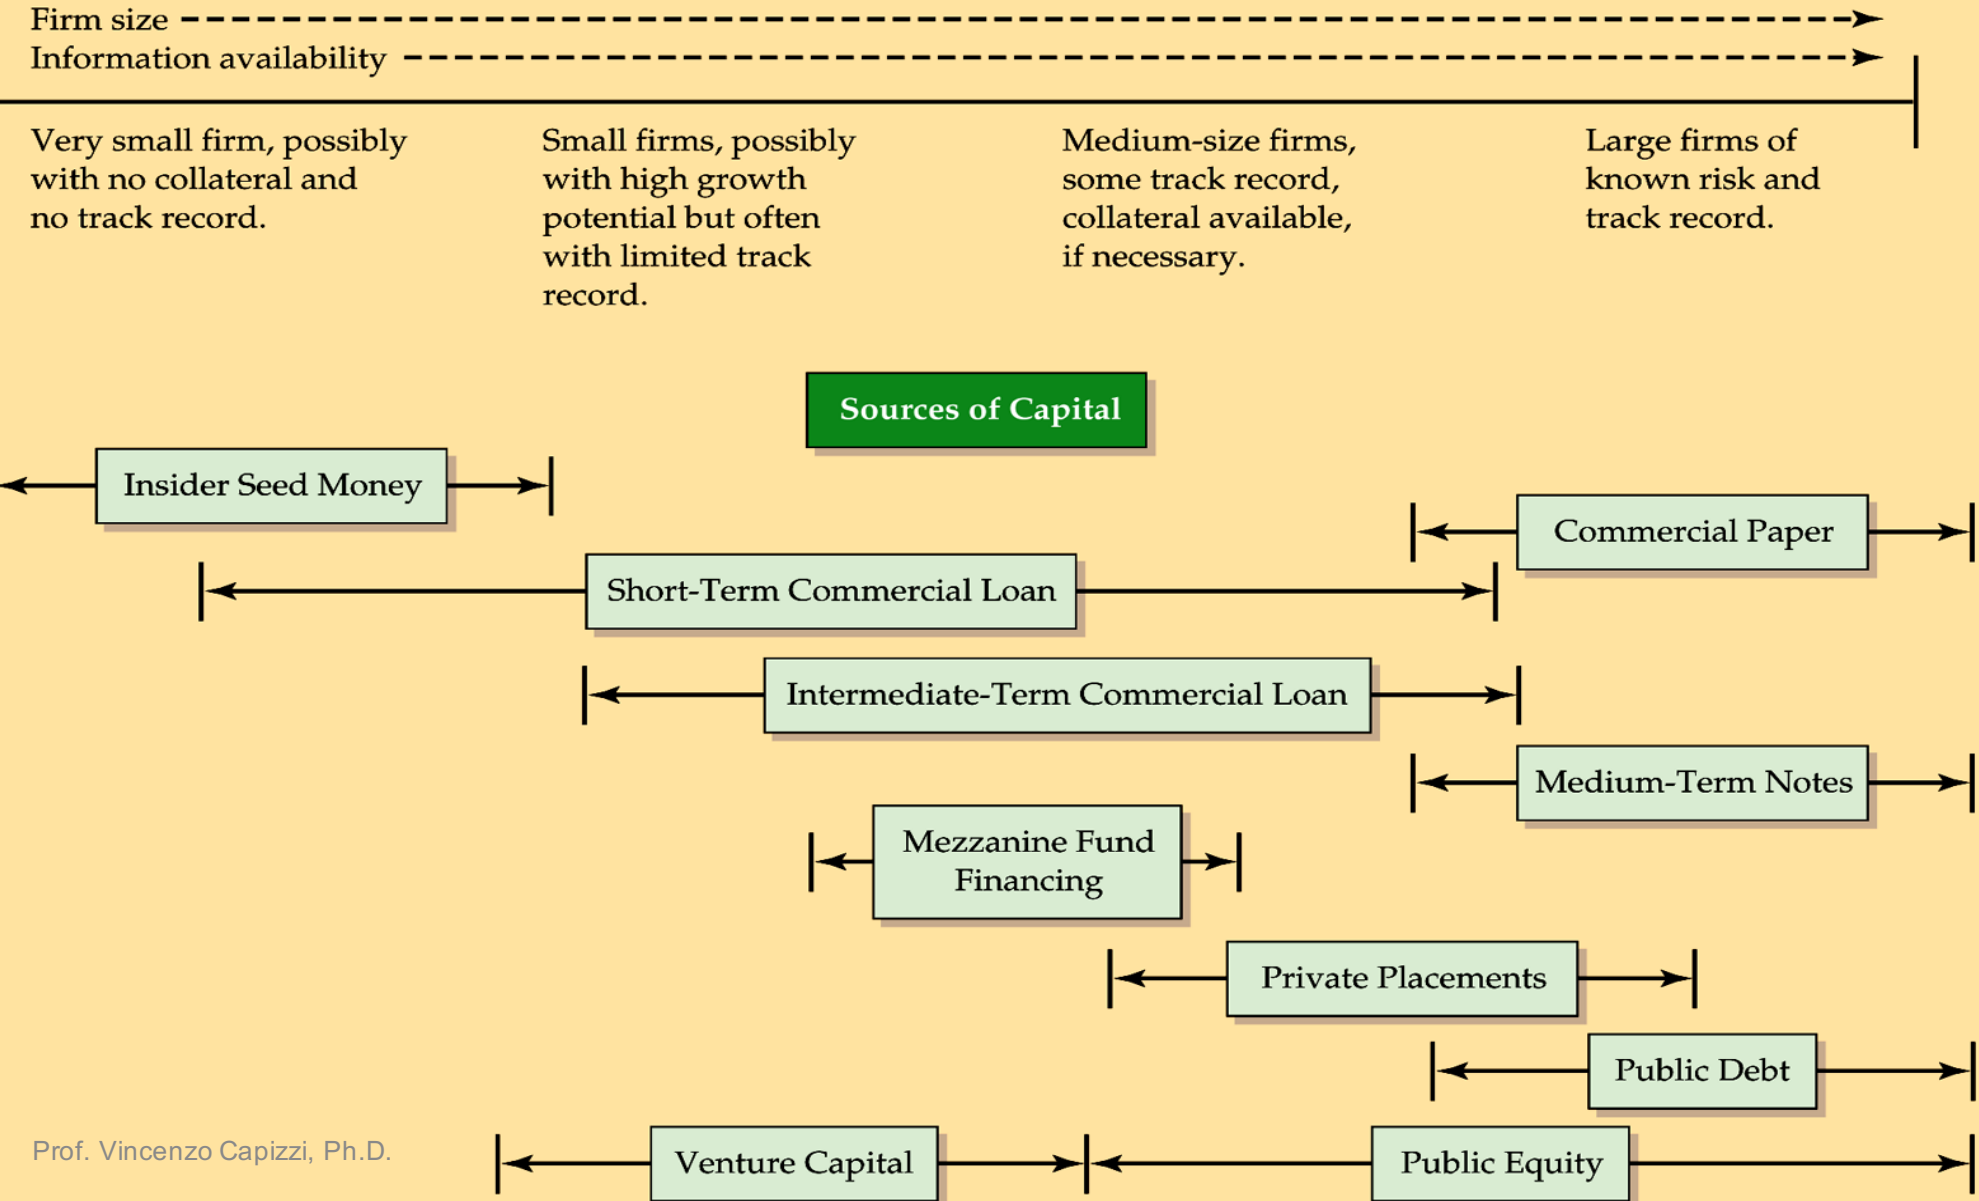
Firm size
Information availability

Very small firm, possibly with no collateral and no track record.

Small firms, possibly with high growth potential but often with limited track record.

Medium-size firms, some track record, collateral available, if necessary.

Large firms of known risk and track record.

Sources of Capital

Insider Seed Money

Commercial Paper

Short-Term Commercial Loan

Intermediate-Term Commercial Loan

Medium-Term Notes

Mezzanine Fund Financing

Private Placements

Public Debt

Prof. Vincenzo Capizzi, Ph.D.

Venture Capital

Public Equity